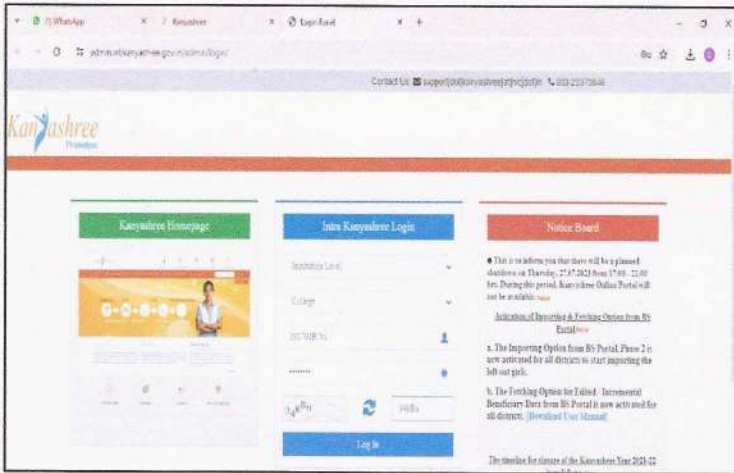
(1) WhatsApp
Kanyashree
Login Panel

admin.wbkanyashree.gov.in/admin/login/

Contact Us: support[dot]kanyashree[at]wb[dot]in 033-23370846

Kanyashree Prakalpa

Kanyashree Homepage

Intra Kanyashree Login

Institution Level

College

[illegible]

........

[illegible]

Log In

Notice Board

● This is to inform you that there will be a planned shutdown on Thursday, 27.07.2023 from 17:00 - 22:00 hrs. During this period, Kanyashree Online Portal will not be available. New

Activation of Importing & Fetching Option from BS Portal New

a. The Importing Option from BS Portal, Phase 2 is now activated for all districts to start importing the left out girls.

b. The Fetching Option for Edited / Incremental Beneficiary Data from BS Portal is now activated for all districts. [Download User Manual]

The timeline for closure of the Kanyashree Year 2021-22 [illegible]